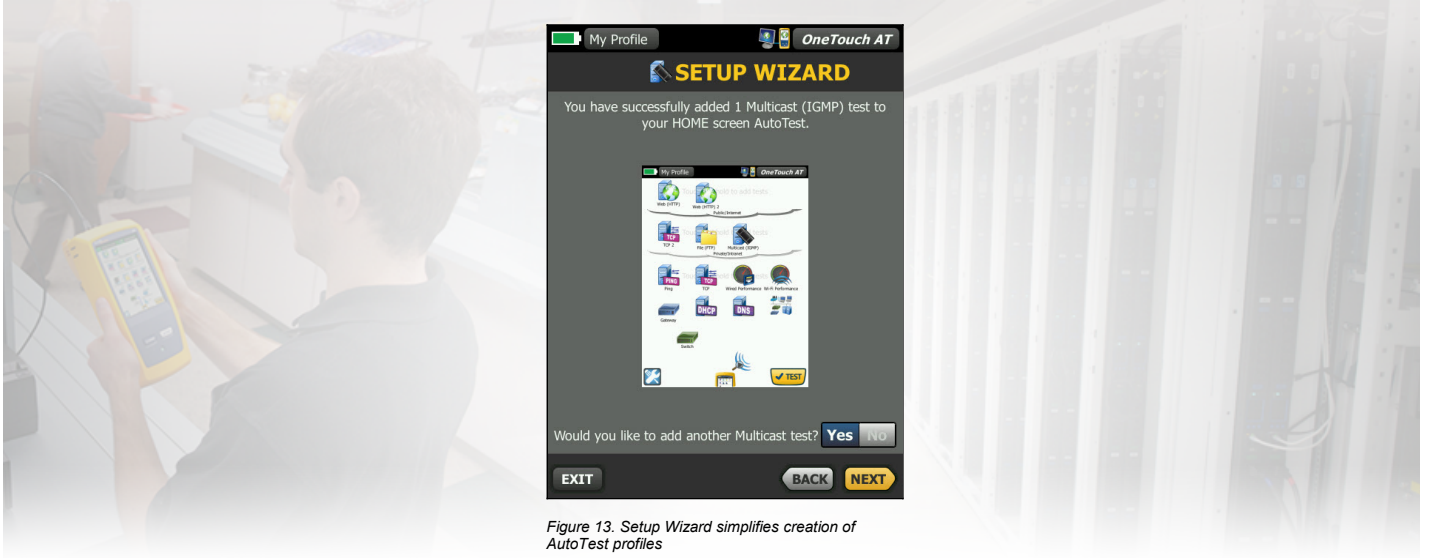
My Profile

OneTouch AT

SETUP WIZARD

You have successfully added 1 Multicast (IGMP) test to your HOME screen AutoTest.

My Profile

OneTouch AT

Web (HTTP)

Web (HTTP) 2

Public/Internet

TCP

TCP 2

File (FTP)

Multicast (IGMP)

Private/Intranet

PING

Ping

TCP

TCP

Wired Performance

Wi-Fi Performance

Gateway

DHCP

DNS

Switch

TEST

Would you like to add another Multicast test?

Yes

No

EXIT

BACK

NEXT

Figure 13. Setup Wizard simplifies creation of AutoTest profiles